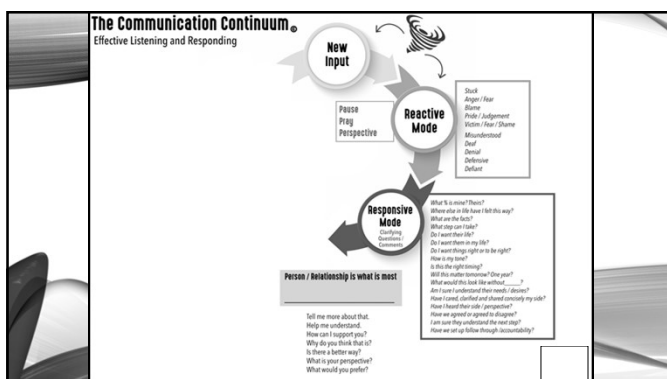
The Communication Continuum ©
Effective Listening and Responding

New Input

Pause
Pray
Perspective

Reactive Mode

Stuck
Anger / Fear
Blame
Pride / Judgement
Victim / Fear / Shame
Misunderstood
Deaf
Denial
Defensive
Defiant

Responsive Mode
Clarifying Questions / Comments

What % is mine? Theirs?
Where else in life have I felt this way?
What are the facts?
What step can I take?
Do I want their life?
Do I want them in my life?
Do I want things right or to be right?
How is my tone?
Is this the right timing?
Will this matter tomorrow? One year?
What would this look like without.........?
Am I sure I understand their needs / desires?
Have I cared, clarified and shared concisely my side?
Have I heard their side / perspective?
Have we agreed or agreed to disagree?
I am sure they understand the next step?
Have we set up follow through /accountability?

Person / Relationship is what is most

Tell me more about that.
Help me understand.
How can I support you?
Why do you think that is?
Is there a better way?
What is your perspective?
What would you prefer?